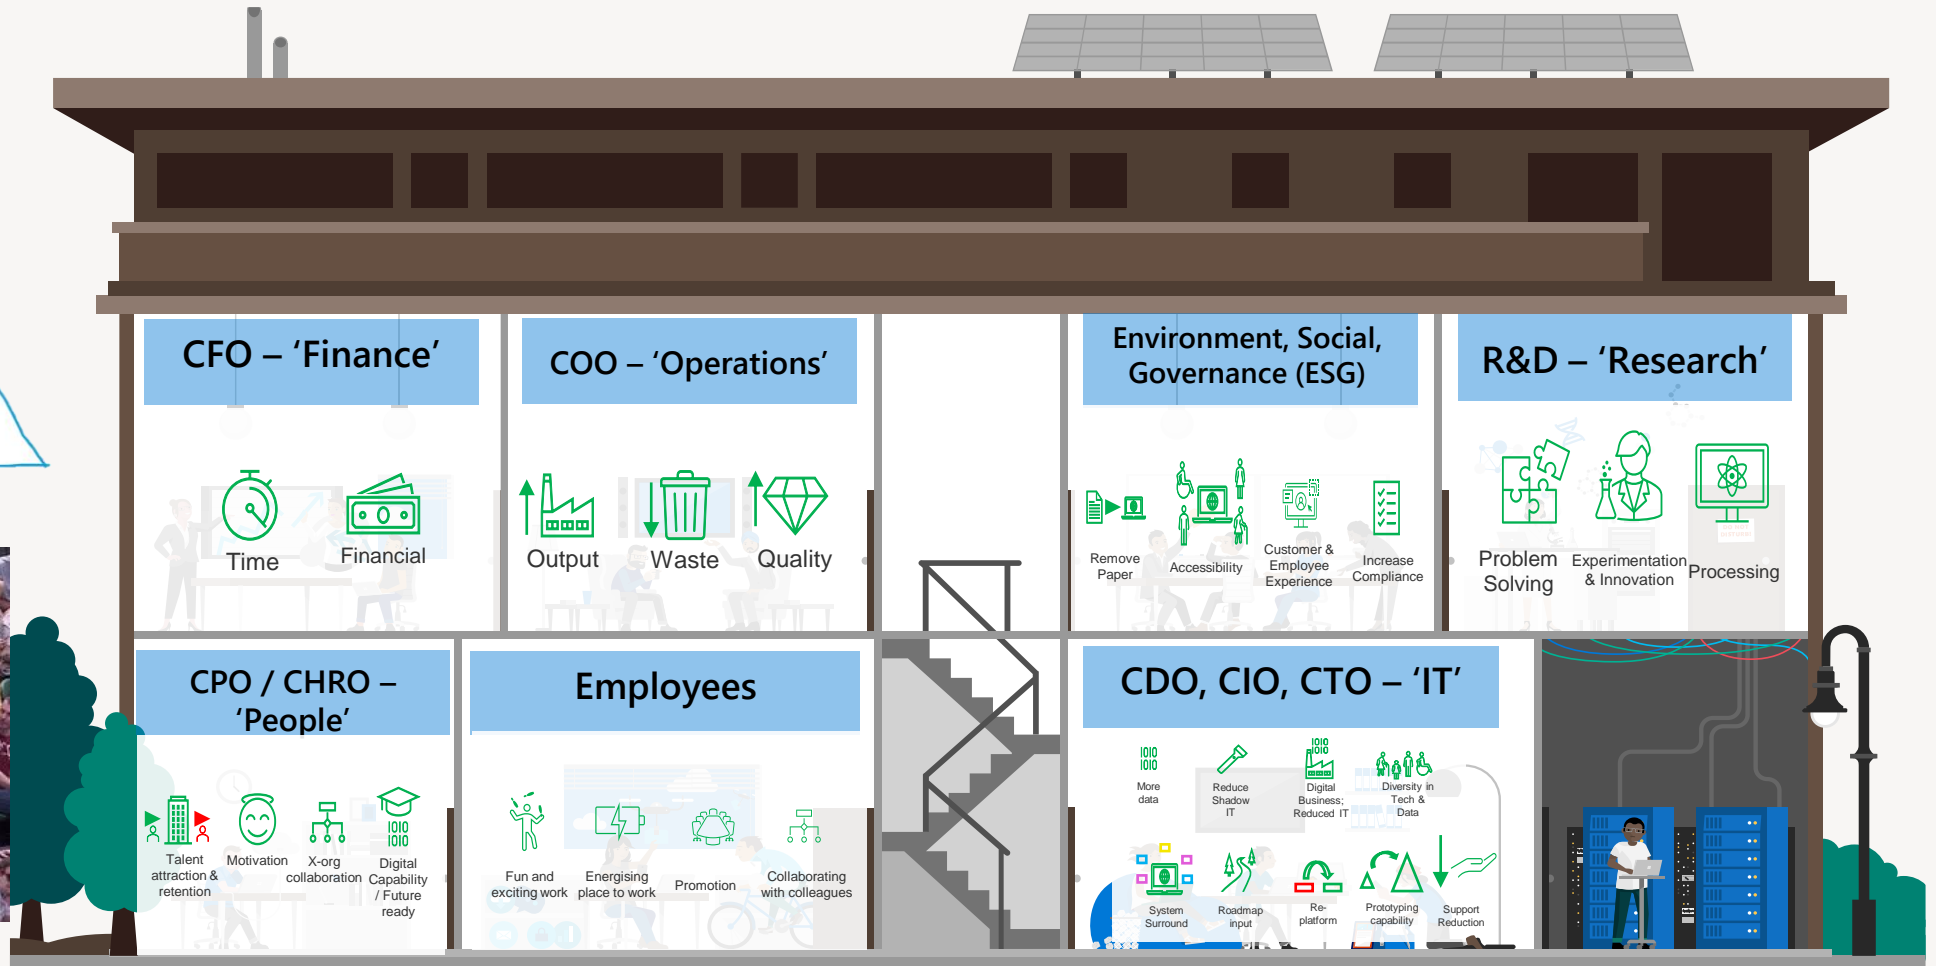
CFO – ‘Finance’

Time

Financial

COO – ‘Operations’

Output

Waste

Quality

Environment, Social, Governance (ESG)

Remove Paper

Accessibility

Customer & Employee Experience

Increase Compliance

R&D – ‘Research’

Problem Solving

Experimentation & Innovation

Processing

CPO / CHRO – ‘People’

Talent attraction & retention

Motivation

X-org collaboration

Digital Capability / Future ready

Employees

Fun and exciting work

Energising place to work

Promotion

Collaborating with colleagues

CDO, CIO, CTO – ‘IT’

More data

Reduce Shadow IT

Digital Business; Reduced IT

Diversity in Tech & Data

System Surround

Roadmap input

Re-platform

Prototyping capability

Support Reduction